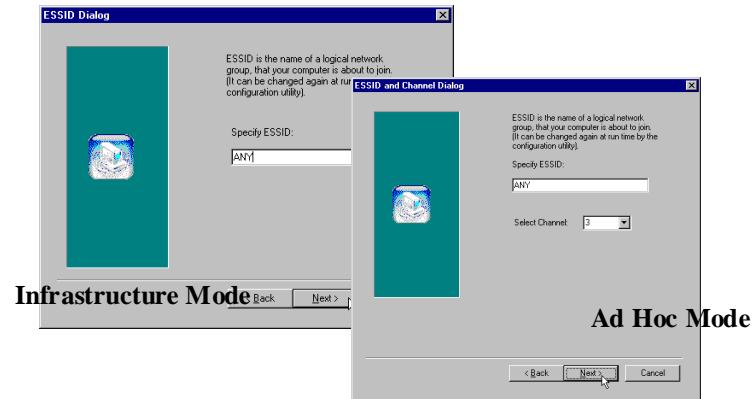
ESSID Dialog

ESSID is the name of a logical network group, that your computer is about to join. (It can be changed again at run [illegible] configuration utility).

Specify ESSID:

ANY

Infrastructure Mode

< Back

Next >

ESSID and Channel Dialog

ESSID is the name of a logical network group, that your computer is about to join. (It can be changed again at run time by the configuration utility).

Specify ESSID:

ANY

Select Channel: 3

Ad Hoc Mode

< Back

Next >

Cancel